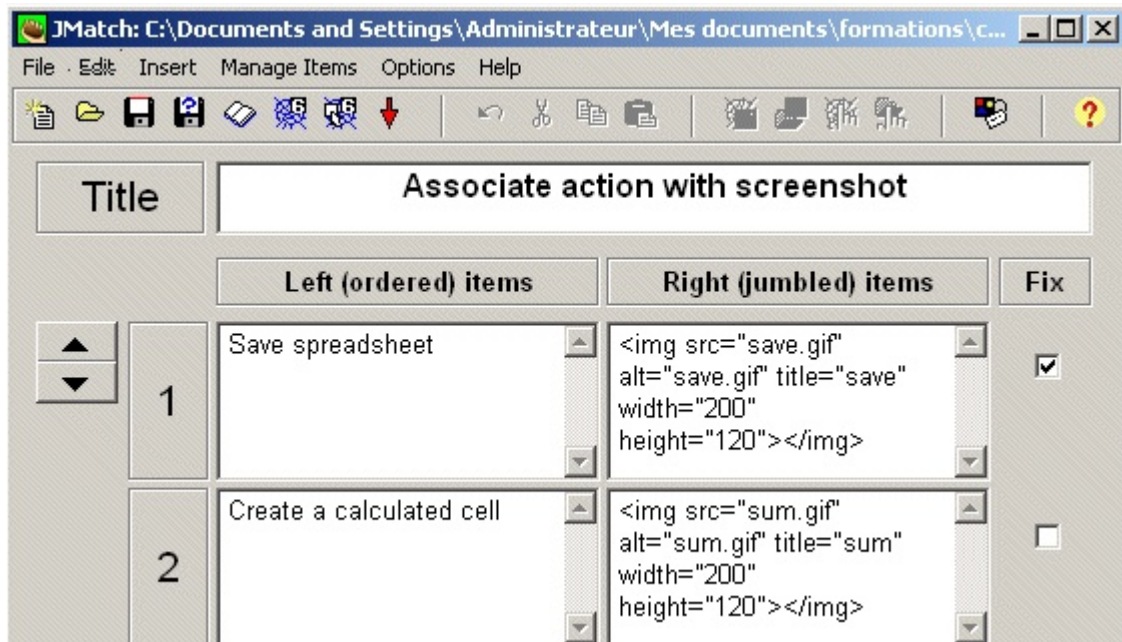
JMatch: C:\Documents and Settings\Administrateur\Mes documents\formations\c...

File Edit Insert Manage Items Options Help

Title

Associate action with screenshot

Left (ordered) items

Right (jumbled) items

Fix

1

Save spreadsheet

<img src="save.gif" alt="save.gif" title="save" width="200" height="120"></img>

2

Create a calculated cell

<img src="sum.gif" alt="sum.gif" title="sum" width="200" height="120"></img>